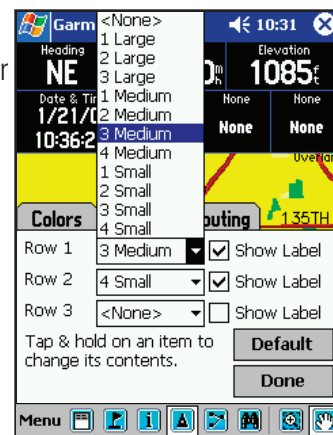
Garm
10:31
ok
r
Heading
NE
Elevation
1085
Date & Ti
1/21/0
10:36:2
None
None
None
None
Overlan
<None>
1 Large
2 Large
3 Large
1 Medium
2 Medium
3 Medium
4 Medium
1 Small
2 Small
3 Small
4 Small
Colors
outing
1.35TH
Row 1
3 Medium
Show Label
Row 2
4 Small
Show Label
Row 3
<None>
Show Label
Tap & hold on an item to change its contents.
Default
Done
Menu